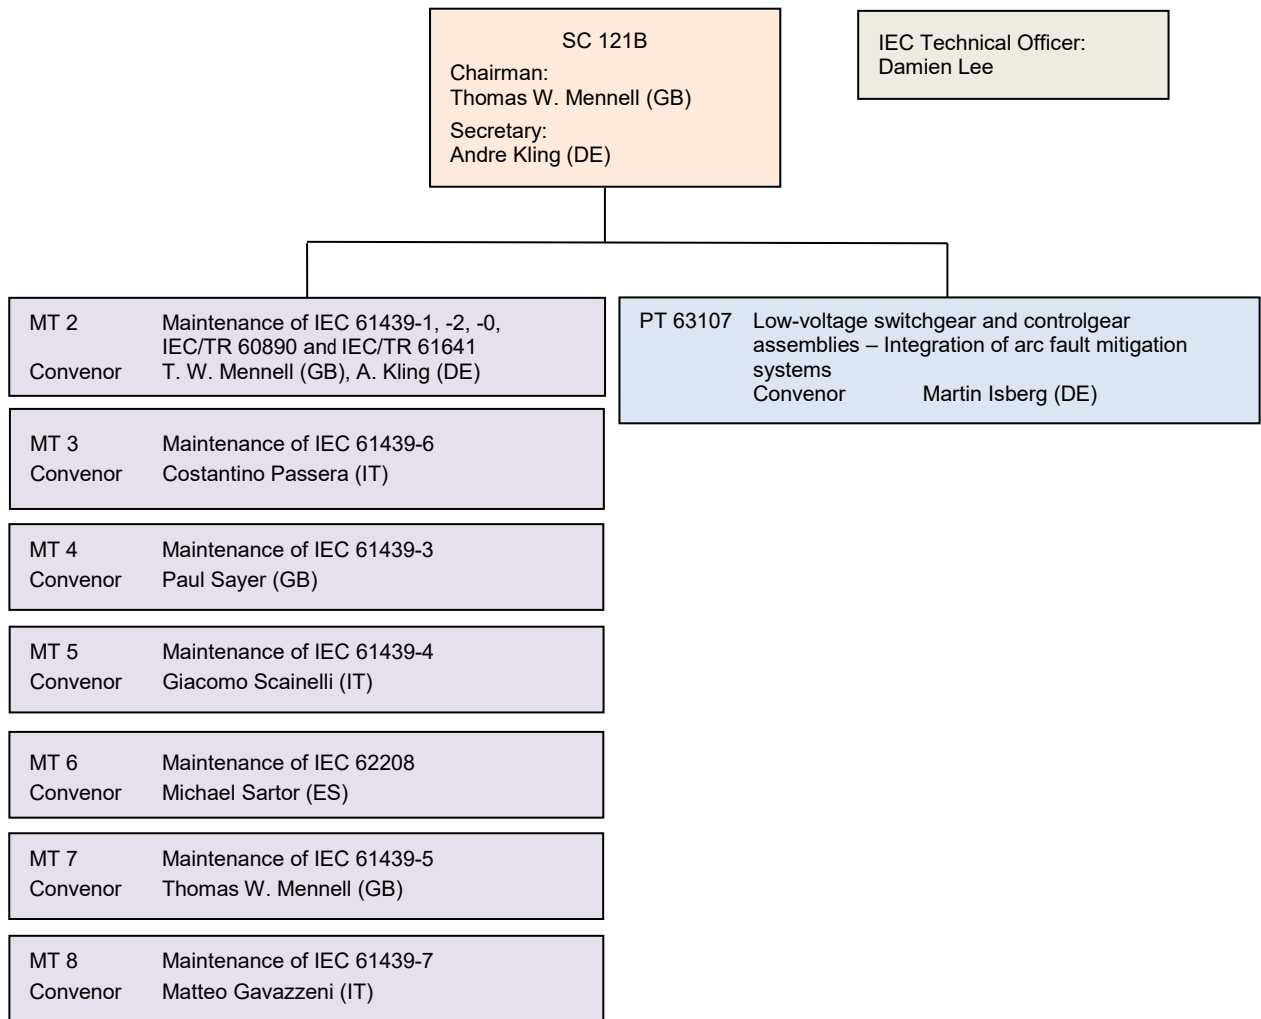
SC 121B
Chairman:
Thomas W. Mennell (GB)
Secretary:
Andre Kling (DE)

IEC Technical Officer:
Damien Lee

MT 2 Maintenance of IEC 61439-1, -2, -0, IEC/TR 60890 and IEC/TR 61641
Convenor T. W. Mennell (GB), A. Kling (DE)

MT 3 Maintenance of IEC 61439-6
Convenor Costantino Passera (IT)

MT 4 Maintenance of IEC 61439-3
Convenor Paul Sayer (GB)

MT 5 Maintenance of IEC 61439-4
Convenor Giacomo Scainelli (IT)

MT 6 Maintenance of IEC 62208
Convenor Michael Sartor (ES)

MT 7 Maintenance of IEC 61439-5
Convenor Thomas W. Mennell (GB)

MT 8 Maintenance of IEC 61439-7
Convenor Matteo Gavazzeni (IT)

PT 63107 Low-voltage switchgear and controlgear assemblies – Integration of arc fault mitigation systems
Convenor Martin Isberg (DE)